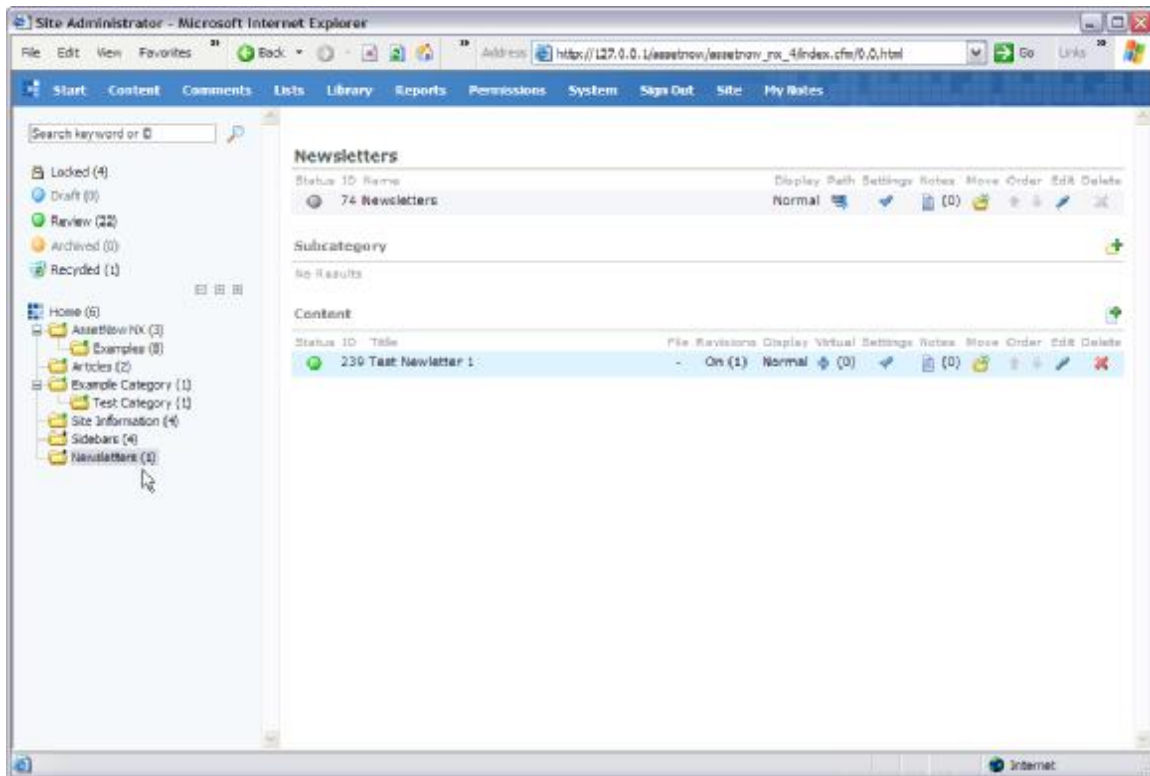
Site Administrator - Microsoft Internet Explorer

File Edit View Favorites Back Address http://127.0.0.1/assetnow/assetnow_nx_4/index.cfm/0,0,html Go Links

Start Content Comments Lists Library Reports Permissions System Sign Out Site My Notes

Search keyword or ID

Locked (4)
Draft (0)
Review (22)
Archived (0)
Recycled (1)

Home (6)
AssetNow NX (3)
Examples (8)
Articles (2)
Example Category (1)
Test Category (1)
Site Information (4)
Sidebars (4)
Newsletters (1)

Newsletters

| Status | ID | Name | Display | Path | Settings | Notes | Move | Order | Edit | Delete |
|---|---|---|---|---|---|---|---|---|---|---|
| | 74 | Newsletters | Normal | | | (0) | | | | |

Subcategory

No Results

Content

| Status | ID | Title | File | Revisions | Display | Virtual | Settings | Notes | Move | Order | Edit | Delete |
|---|---|---|---|---|---|---|---|---|---|---|---|---|
| | 239 | Test Newsletter 1 | - | On (1) | Normal | (0) | | (0) | | | | |

Internet